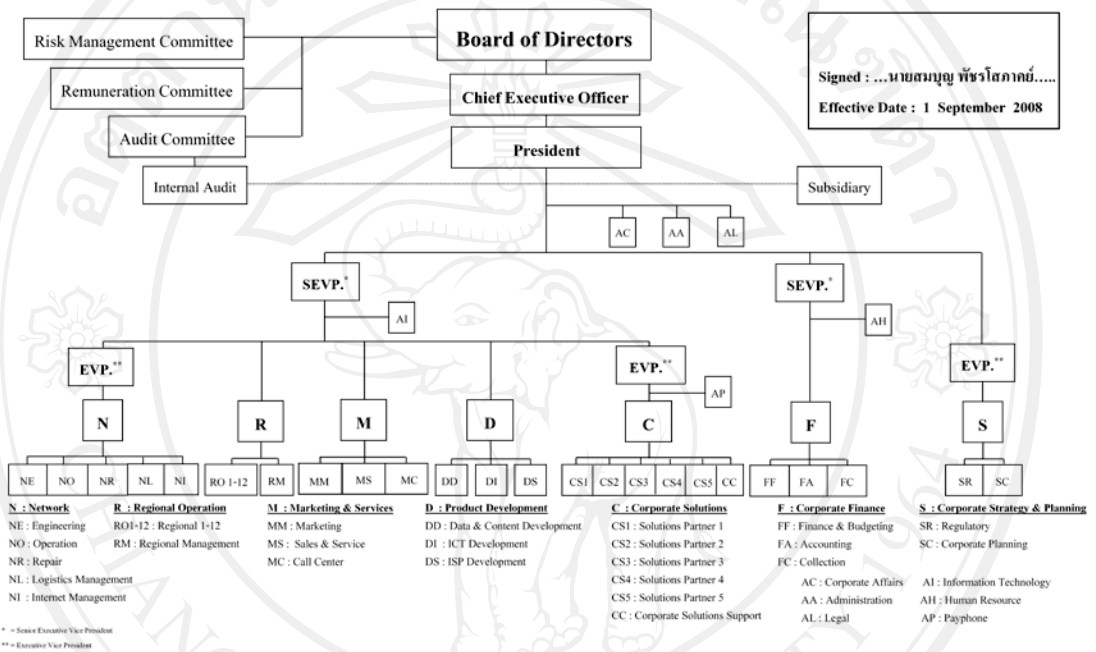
Risk Management Committee

Remuneration Committee

Audit Committee

Board of Directors

Chief Executive Officer

President

Signed : ...นายสมบูญ พัชรโสภาคย์.....

Effective Date : 1 September 2008

Internal Audit

Subsidiary

AC AA AL

SEVP.*

AI

SEVP.*

AH

EVP.**

EVP.**

AP

EVP.**

N

R

M

D

C

F

S

NE NO NR NL NI

RO 1-12 RM

MM MS MC

DD DI DS

CS1 CS2 CS3 CS4 CS5 CC

FF FA FC

SR SC

N : Network
NE : Engineering
NO : Operation
NR : Repair
NL : Logistics Management
NI : Internet Management

R : Regional Operation
RO1-12 : Regional 1-12
RM : Regional Management

M : Marketing & Services
MM : Marketing
MS : Sales & Service
MC : Call Center

D : Product Development
DD : Data & Content Development
DI : ICT Development
DS : ISP Development

C : Corporate Solutions
CS1 : Solutions Partner 1
CS2 : Solutions Partner 2
CS3 : Solutions Partner 3
CS4 : Solutions Partner 4
CS5 : Solutions Partner 5
CC : Corporate Solutions Support

F : Corporate Finance
FF : Finance & Budgeting
FA : Accounting
FC : Collection

S : Corporate Strategy & Planning
SR : Regulatory
SC : Corporate Planning

AC : Corporate Affairs
AA : Administration
AL : Legal

AI : Information Technology
AH : Human Resource
AP : Payphone

* = Senior Executive Vice President
** = Executive Vice President